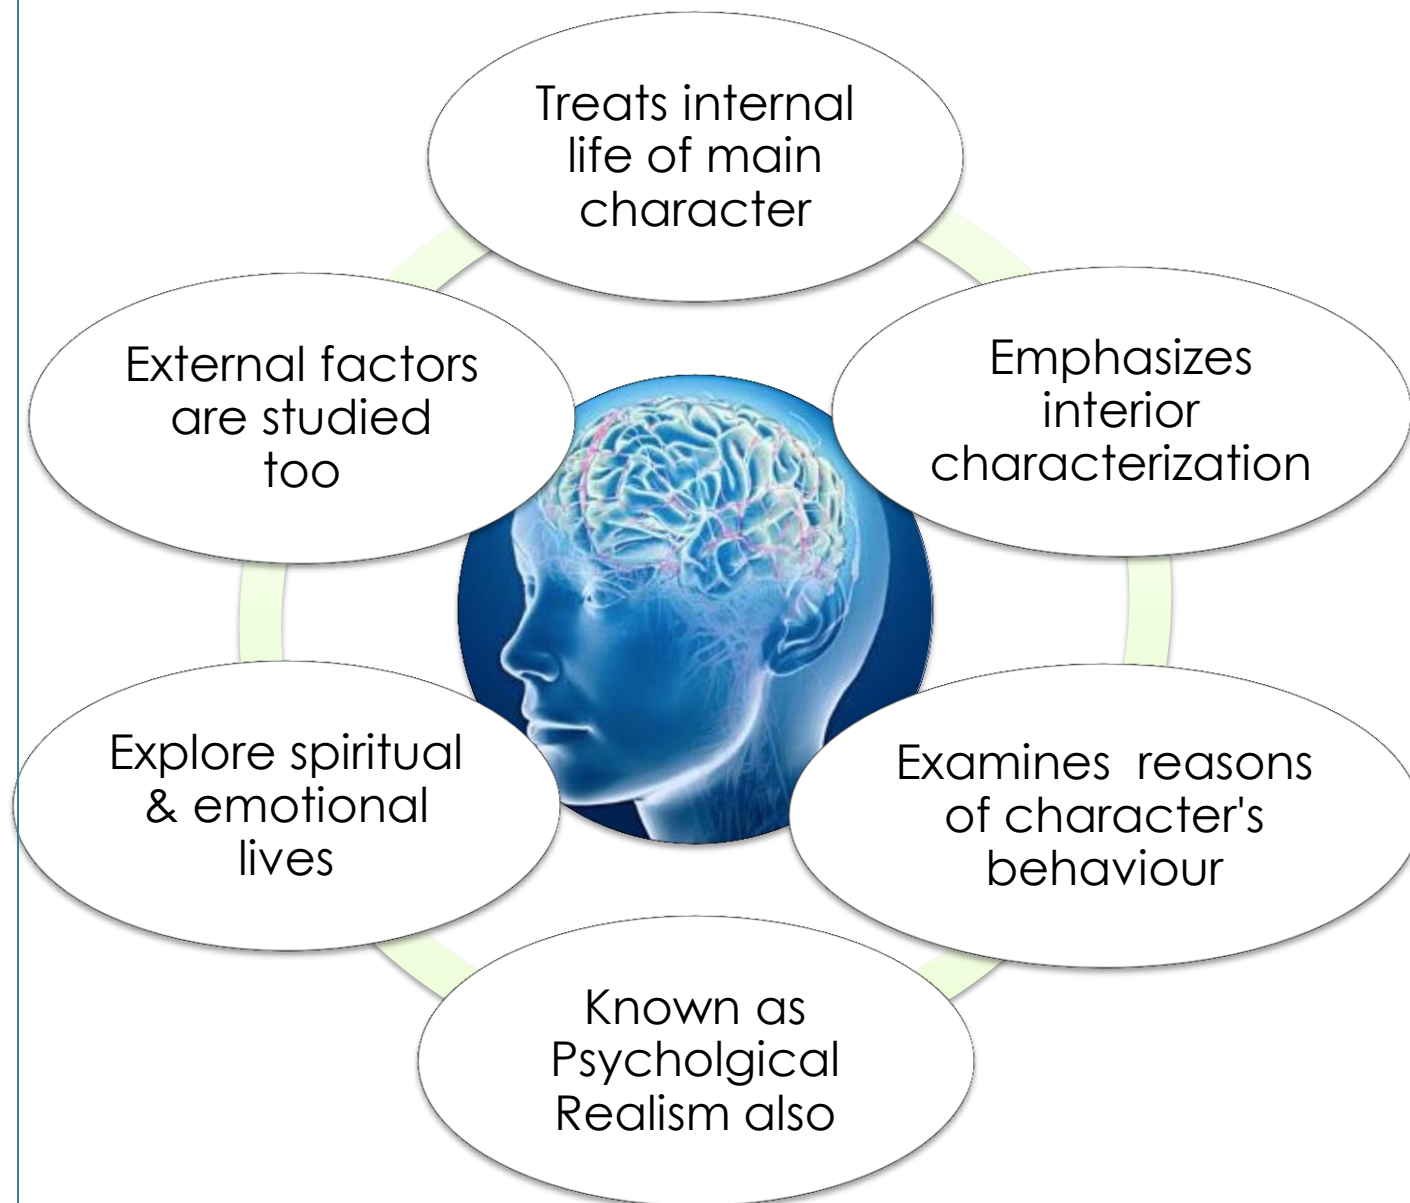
Treats internal life of main character

Emphasizes interior characterization

Examines  reasons of character's behaviour

Known as Psycholgical Realism also

Explore spiritual & emotional lives

External factors are studied too